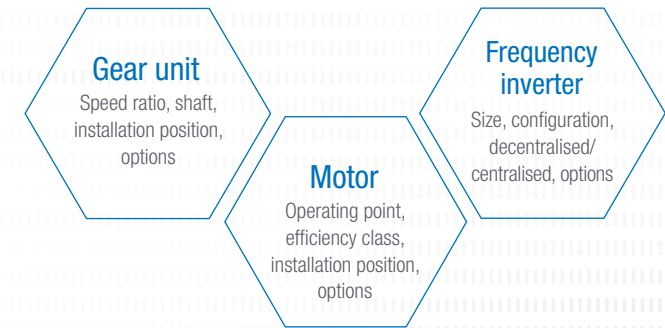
Gear unit
Speed ratio, shaft, installation position, options

Motor
Operating point, efficiency class, installation position, options

Frequency inverter
Size, configuration, decentralised/ centralised, options